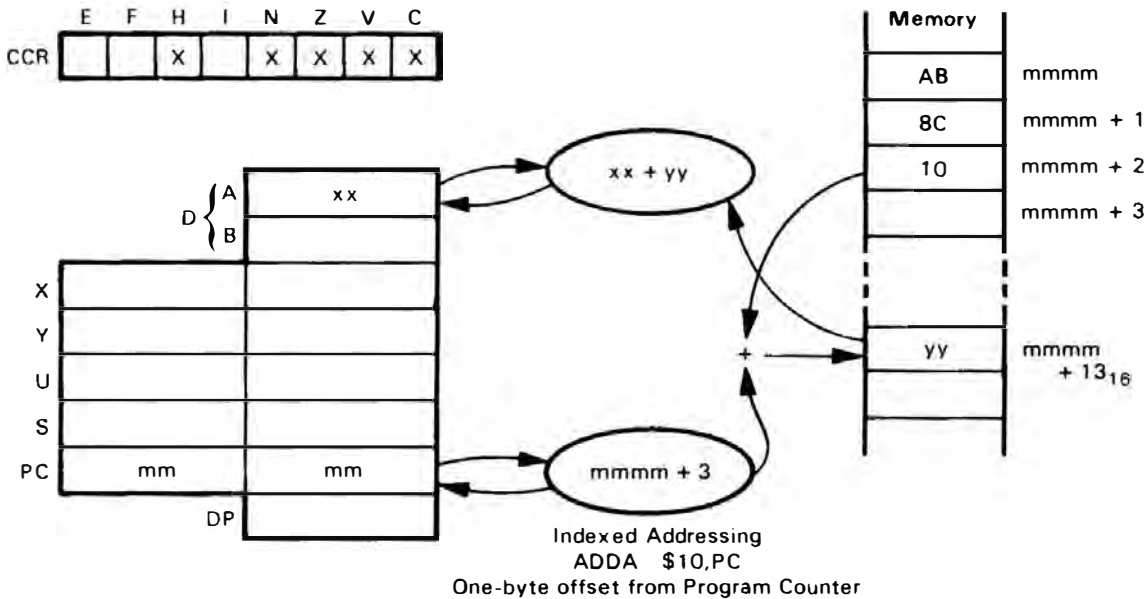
E F H I N Z V C

CCR | | | X | | X | X | X | X

D A xx
B

X

Y

U

S

PC mm mm

DP

xx + yy

+

mmmm + 3

Memory

| Memory | |
|---|---|
| AB | mmmm |
| 8C | mmmm + 1 |
| 10 | mmmm + 2 |
| | mmmm + 3 |
| yy | mmmm + $13_{16}$ |

Indexed Addressing
ADDA $10,PC
One-byte offset from Program Counter